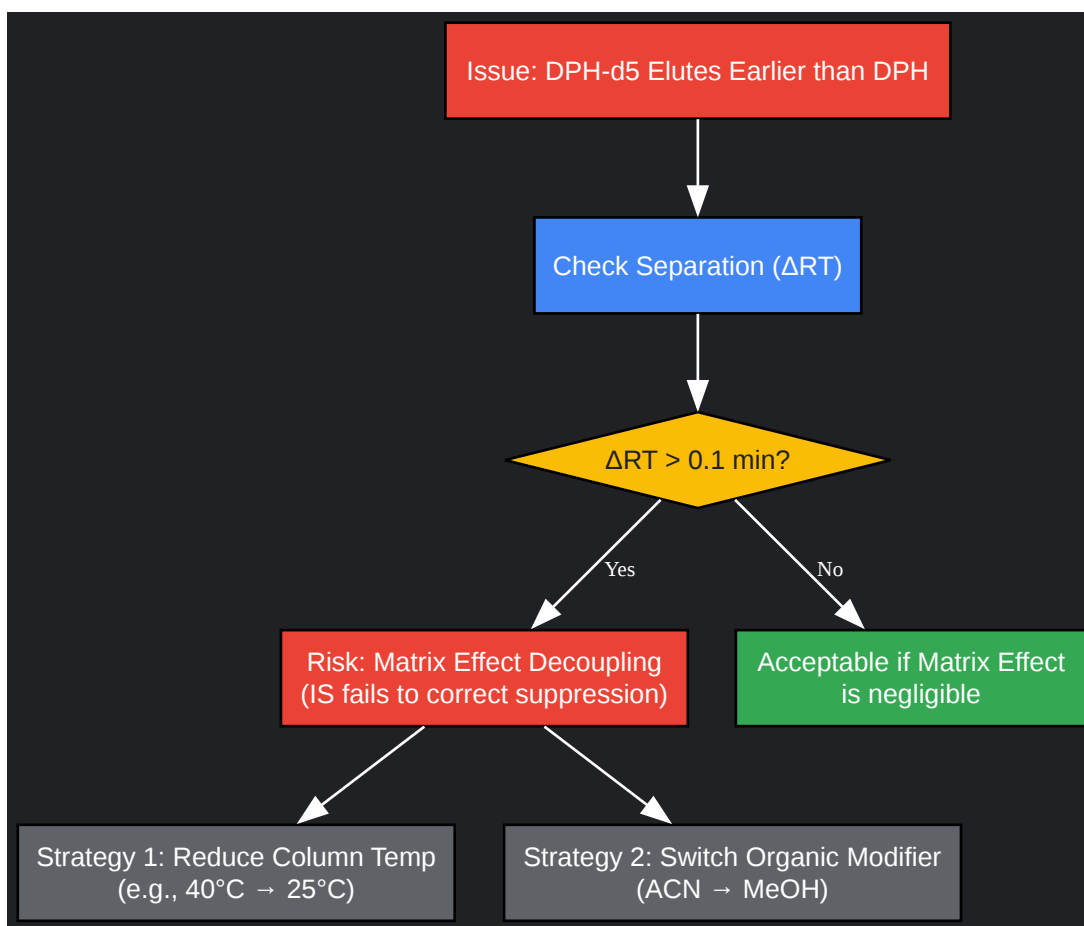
Issue: DPH-d5 Elutes Earlier than DPH

Check Separation (ΔRT)

ΔRT > 0.1 min?

Yes

No

Risk: Matrix Effect Decoupling (IS fails to correct suppression)

Acceptable if Matrix Effect is negligible

Strategy 1: Reduce Column Temp (e.g., 40°C → 25°C)

Strategy 2: Switch Organic Modifier (ACN → MeOH)